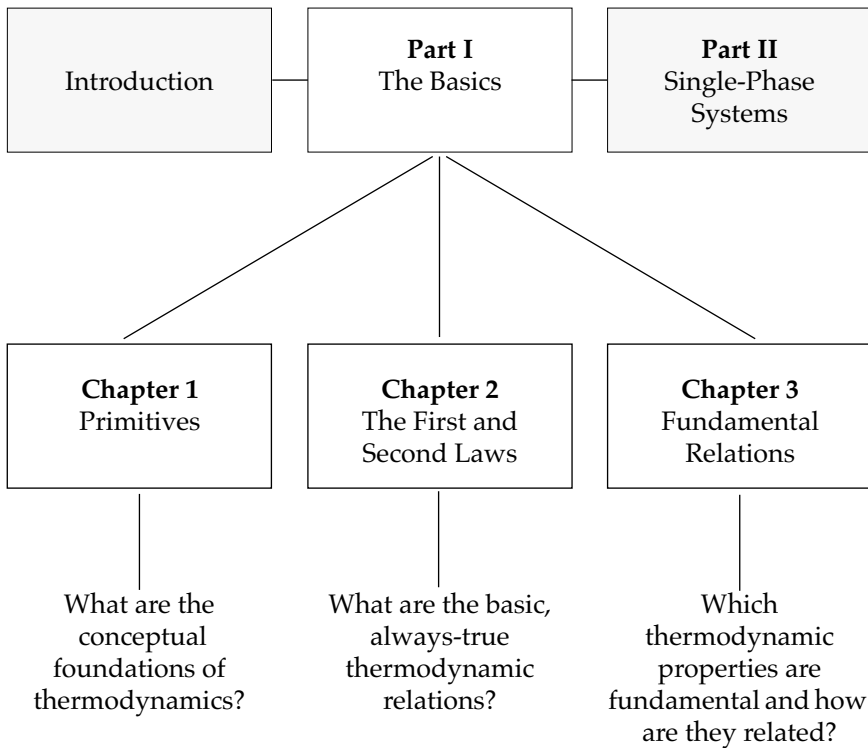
Introduction

**Part I**
The Basics

**Part II**
Single-Phase Systems

**Chapter 1**
Primitives

**Chapter 2**
The First and Second Laws

**Chapter 3**
Fundamental Relations

What are the conceptual foundations of thermodynamics?

What are the basic, always-true thermodynamic relations?

Which thermodynamic properties are fundamental and how are they related?